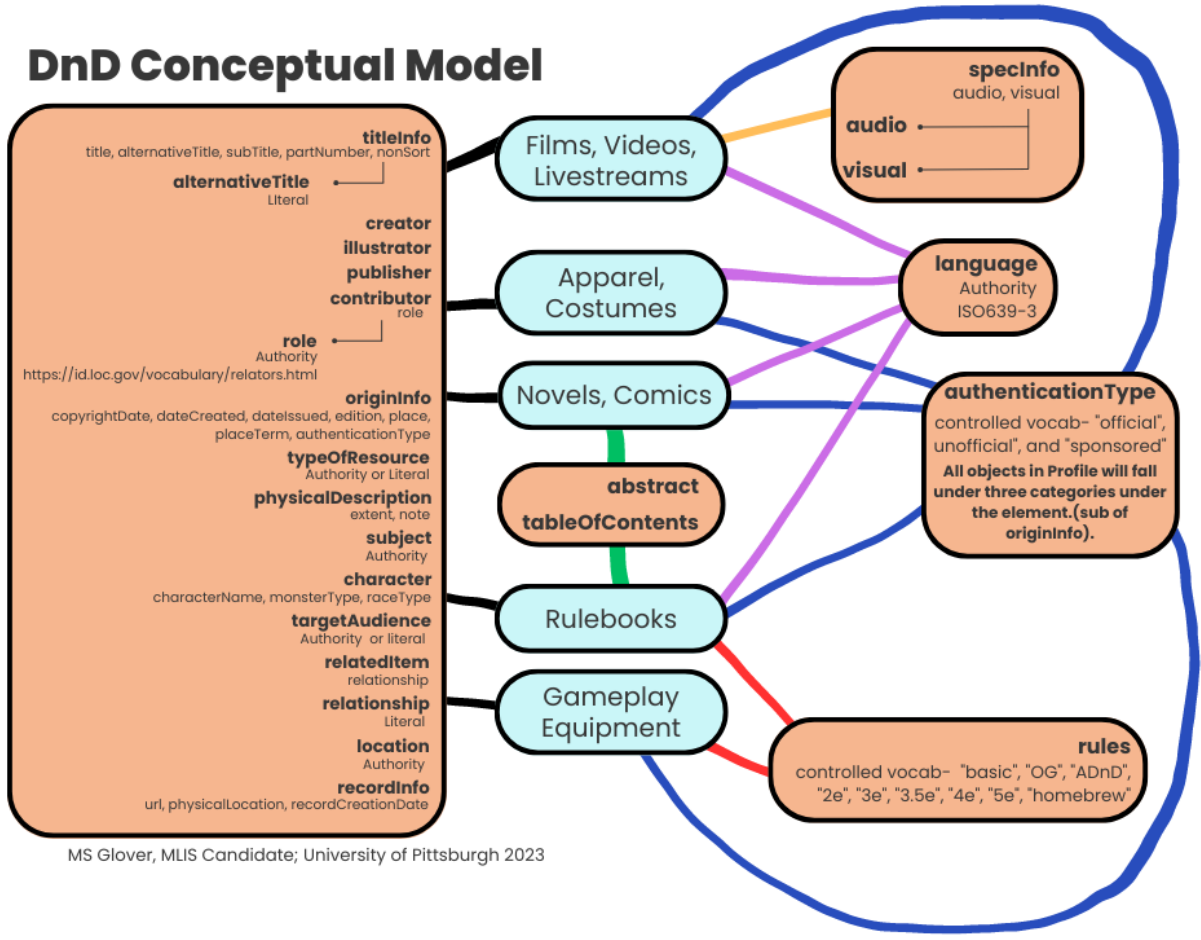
DnD Conceptual Model

titleInfo
title, alternativeTitle, subTitle, partNumber, nonSort
alternativeTitle
LIteral
creator
illustrator
publisher
contributor
role
role
Authority
https://id.loc.gov/vocabulary/relators.html
originInfo
copyrightDate, dateCreated, dateIssued, edition, place, placeTerm, authenticationType
typeOfResource
Authority or Literal
physicalDescription
extent, note
subject
Authority
character
characterName, monsterType, raceType
targetAudience
Authority or literal
relatedItem
relationship
relationship
Literal
location
Authority
recordInfo
url, physicalLocation, recordCreationDate

MS Glover, MLIS Candidate; University of Pittsburgh 2023

Films, Videos, Livestreams

Apparel, Costumes

Novels, Comics

abstract
tableOfContents

Rulebooks

Gameplay Equipment

specInfo
audio, visual
audio
visual

language
Authority
ISO639-3

authenticationType
controlled vocab- "official", unofficial", and "sponsored"
All objects in Profile will fall under three categories under the element.(sub of originInfo).

rules
controlled vocab- "basic", "OG", "ADnD", "2e", "3e", "3.5e", "4e", "5e", "homebrew"